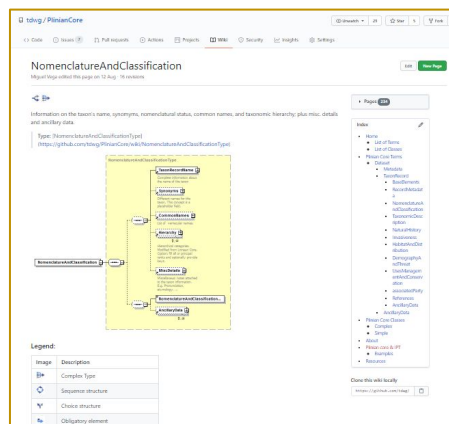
tdwg / PlinianCore

Unwatch 21 Star 5 Fork

Code Issues 7 Pull requests Actions Projects Wiki Security Insights Settings

NomenclatureAndClassification

Miguel Vega edited this page on 12 Aug · 16 revisions

Edit New Page

Information on the taxon's name, synonyms, nomenclatural status, common names, and taxonomic hierarchy; plus misc. details and ancillary data

Type: (NomenclatureAndClassificationType)
(https://github.com/tdwg/PlinianCore/wiki/NomenclatureAndClassificationType)

NomenclatureAndClassificationType

TaxonRecordName

Synonyms

CommonNames

Hierarchy

Misc

NomenclatureAndClassification...

AncillaryData

NomenclatureAndClassification

Legend:

| Image | Description |
|---|---|
| | Complex Type |
| | Sequence structure |
| | Choice structure |
| | Obligatory element |

Pages 34

Index

- Home
  - List of Terms
  - List of Classes
- Plinian Core Terms
  - Dataset
    - Metadata
    - TaxonRecord
      - BaseElements
      - RecordMetadata
      - NomenclatureAndClassification
      - TaxonomicDescription
      - NaturalHistory
      - InvasivenessA
      - HabitatAndDistribution
      - DemographyAndThreats
      - UsesManagementAndConservation
      - associatedParty
      - References
      - AncillaryData
    - AncillaryData
- Plinian Core Classes
  - Complex
  - Simple
- About
- Plinian core & IPT
  - Examples
- Resources

Clone this wiki locally

https://github.com/tdwg/